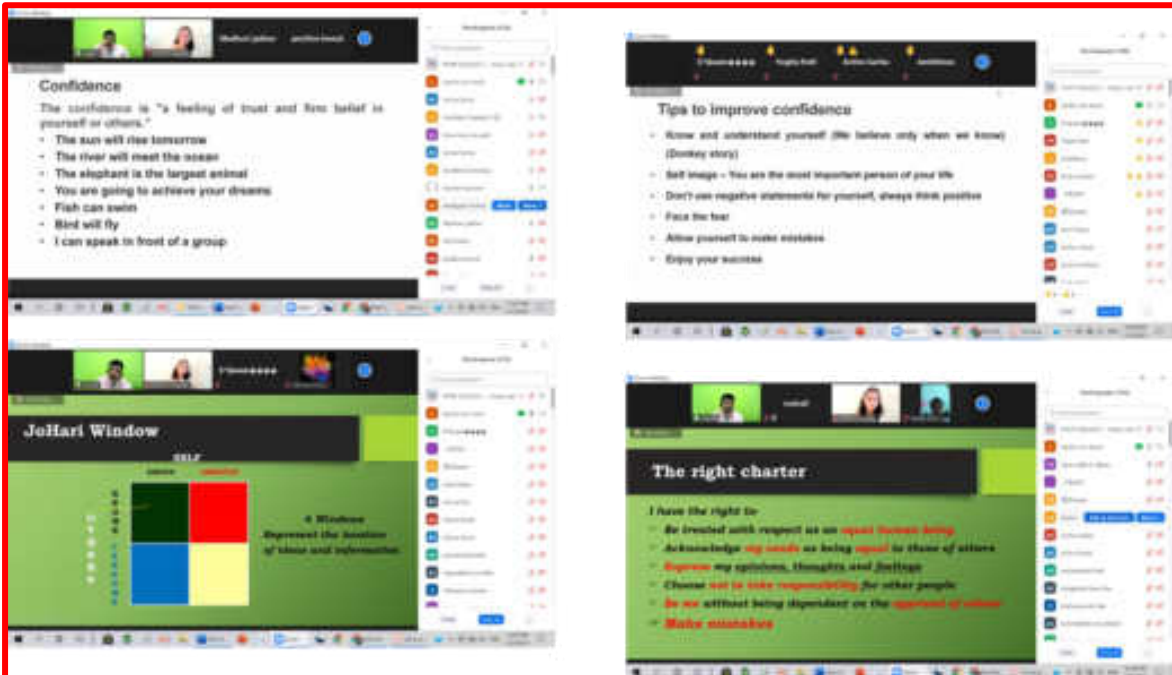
Confidence

The confidence is "a feeling of trust and firm belief in yourself or others."

- The sun will rise tomorrow
- The river will meet the ocean
- The elephant is the largest animal
- You are going to achieve your dreams
- Fish can swim
- Bird will fly
- I can speak in front of a group

Tips to improve confidence

- Know and understand yourself (We believe only when we know) (Donkey story)
- Self image – You are the most important person of your life
- Don't use negative statements for yourself, always think positive
- Face the fear
- Allow yourself to make mistakes
- Enjoy your success

JoHari Window

SELF

4 Windows Represent the location of ideas and information

The right charter

I have the right to

- Be treated with respect as an equal human being
- Acknowledge my needs as being equal to those of others
- Express my opinions, thoughts and feelings
- Choose not to take responsibility for other people
- Be me without being dependent on the approval of others
- Make mistakes